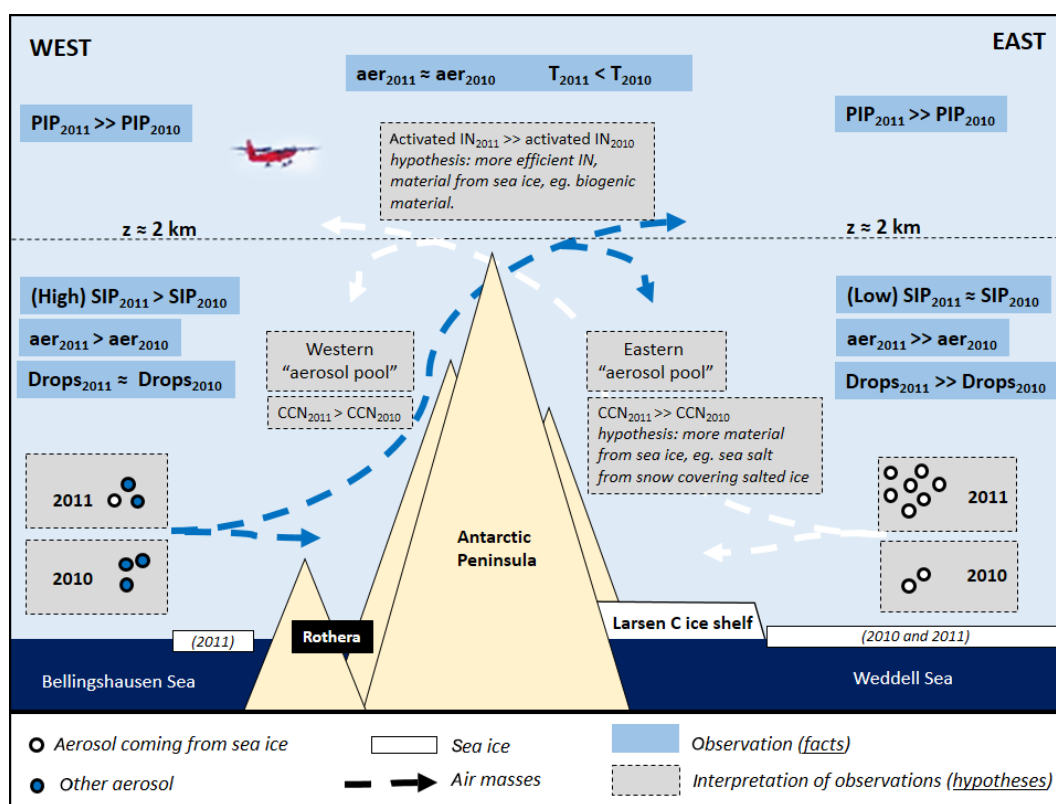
WEST

EAST

$aer_{2011} \approx aer_{2010}$ $T_{2011} < T_{2010}$

$PIP_{2011} >> PIP_{2010}$

$PIP_{2011} >> PIP_{2010}$

Activated $IN_{2011}$ >> activated $IN_{2010}$
hypothesis: more efficient IN, material from sea ice, eg. biogenic material.

z ≈ 2 km

z ≈ 2 km

(High) $SIP_{2011} > SIP_{2010}$

$aer_{2011} > aer_{2010}$

$Drops_{2011} \approx Drops_{2010}$

(Low) $SIP_{2011} \approx SIP_{2010}$

$aer_{2011} >> aer_{2010}$

$Drops_{2011} >> Drops_{2010}$

Western "aerosol pool"

$CCN_{2011} > CCN_{2010}$

Eastern "aerosol pool"

$CCN_{2011} >> CCN_{2010}$
hypothesis: more material from sea ice, eg. sea salt from snow covering salted ice

2011

2010

2011

2010

Antarctic Peninsula

Rothera

Larsen C ice shelf

(2011)

(2010 and 2011)

Bellingshausen Sea

Weddell Sea

Aerosol coming from sea ice

Other aerosol

Sea ice

Air masses

Observation (facts)

Interpretation of observations (hypotheses)